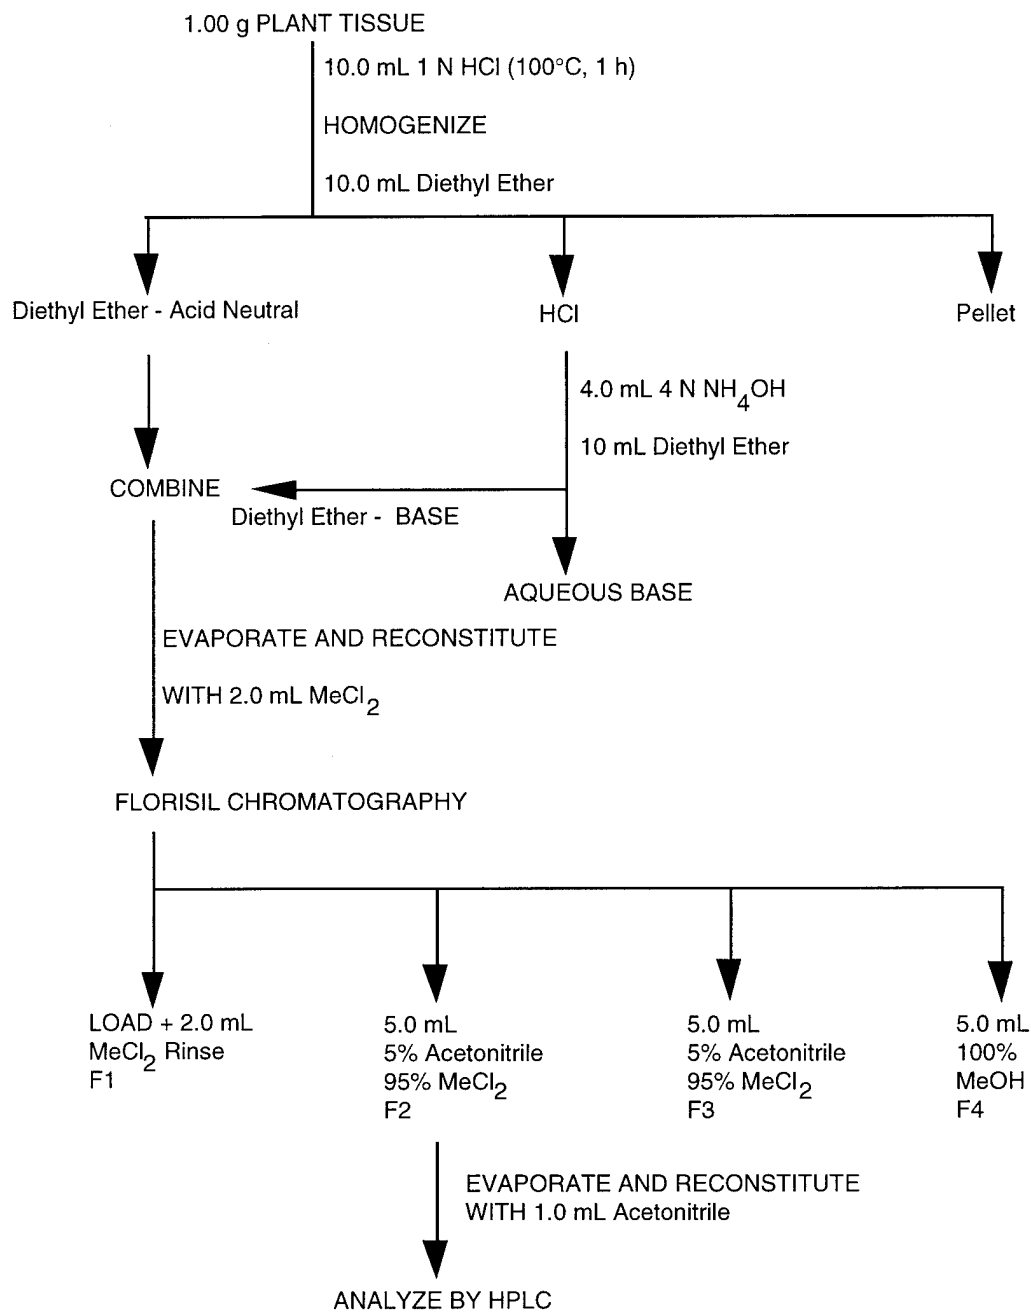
1.00 g PLANT TISSUE

10.0 mL 1 N HCl (100°C, 1 h)

HOMOGENIZE

10.0 mL Diethyl Ether

Diethyl Ether - Acid Neutral

HCl

Pellet

4.0 mL 4 N $NH_4OH$

10 mL Diethyl Ether

COMBINE

Diethyl Ether - BASE

AQUEOUS BASE

EVAPORATE AND RECONSTITUTE

WITH 2.0 mL $MeCl_2$

FLORISIL CHROMATOGRAPHY

LOAD + 2.0 mL $MeCl_2$ Rinse F1

5.0 mL 5% Acetonitrile 95% $MeCl_2$ F2

5.0 mL 5% Acetonitrile 95% $MeCl_2$ F3

5.0 mL 100% MeOH F4

EVAPORATE AND RECONSTITUTE WITH 1.0 mL Acetonitrile

ANALYZE BY HPLC